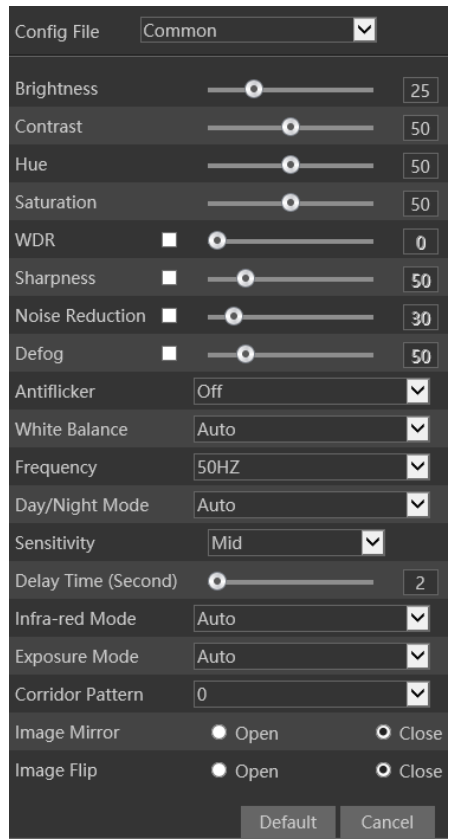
Config File Common

Brightness 25
Contrast 50
Hue 50
Saturation 50
WDR 0
Sharpness 50
Noise Reduction 30
Defog 50
Antiflicker Off
White Balance Auto
Frequency 50HZ
Day/Night Mode Auto
Sensitivity Mid
Delay Time (Second) 2
Infra-red Mode Auto
Exposure Mode Auto
Corridor Pattern 0
Image Mirror Open Close
Image Flip Open Close

Default Cancel